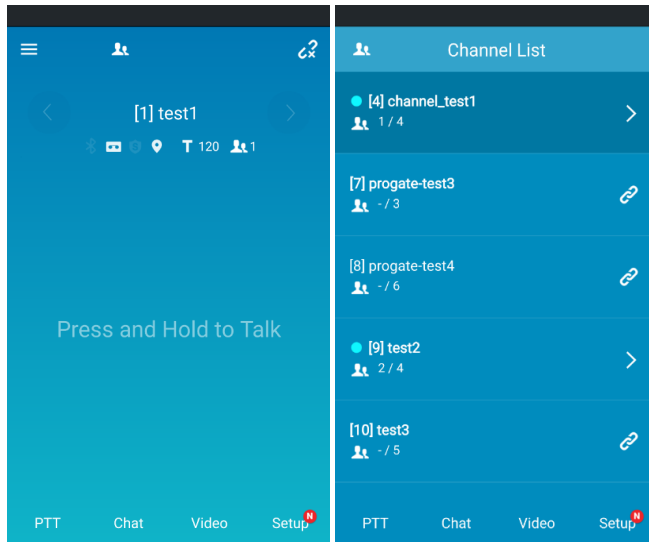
[1] test1

T 120 1

Press and Hold to Talk

PTT Chat Video Setup N

Channel List

[4] channel_test1
1 / 4

[7] progate-test3
- / 3

[8] progate-test4
- / 6

[9] test2
2 / 4

[10] test3
- / 5

PTT Chat Video Setup N